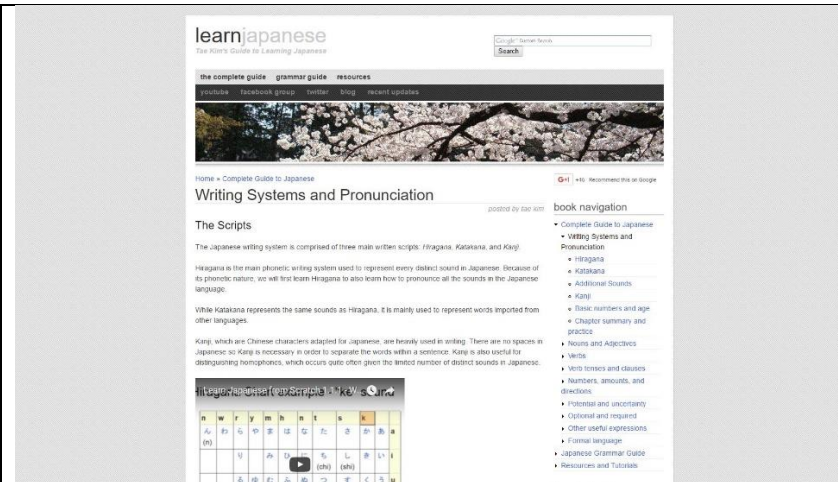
learnjapanese
Tae Kim's Guide to Learning Japanese

Google Custom Search
Search

the complete guide grammar guide resources
youtube facebook group twitter blog recent updates

Home » Complete Guide to Japanese
Writing Systems and Pronunciation
posted by tae kim

G+1 +46 Recommend this on Google

The Scripts

The Japanese writing system is comprised of three main written scripts: Hiragana, Katakana, and Kanji.

Hiragana is the main phonetic writing system used to represent every distinct sound in Japanese. Because of its phonetic nature, we will first learn Hiragana to also learn how to pronounce all the sounds in the Japanese language.

While Katakana represents the same sounds as Hiragana, it is mainly used to represent words imported from other languages.

Kanji, which are Chinese characters adapted for Japanese, are heavily used in writing. There are no spaces in Japanese so Kanji is necessary in order to separate the words within a sentence. Kanji is also useful for distinguishing homophones, which occurs quite often given the limited number of distinct sounds in Japanese.

Learn Japanese from Scratch 1.1.1 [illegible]

| n | w | r | y | m | h | n | t | s | k | |
|---|---|---|---|---|---|---|---|---|---|---|
| ん (n) | わ | ら | や | ま | は | な | た | さ | か | a |
| | | り | | み | ひ | に | ち (chi) | し (shi) | き | i |
| | | | | | | | | | | |

book navigation
Complete Guide to Japanese
Writing Systems and Pronunciation
Hiragana
Katakana
Additional Sounds
Kanji
Basic numbers and age
Chapter summary and practice
Nouns and Adjectives
Verbs
Verb tenses and clauses
Numbers, amounts, and directions
Potential and uncertainty
Optional and required
Other useful expressions
Formal language
Japanese Grammar Guide
Resources and Tutorials